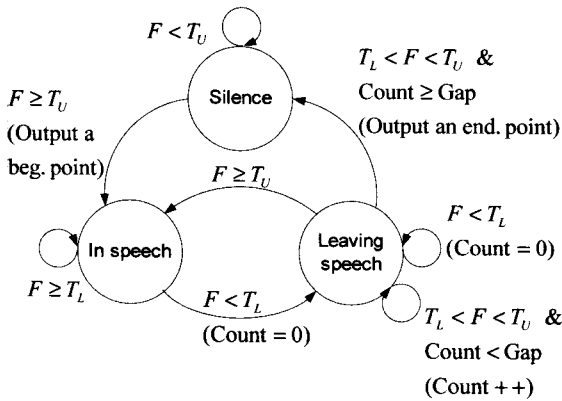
$F < T_U$

Silence

$T_L < F < T_U$ &
Count $\geq$ Gap
(Output an end. point)

$F \geq T_U$
(Output a beg. point)

$F \geq T_U$

In speech

Leaving speech

$F < T_L$
(Count = 0)

$F \geq T_L$

$F < T_L$
(Count = 0)

$T_L < F < T_U$ &
Count < Gap
(Count ++)